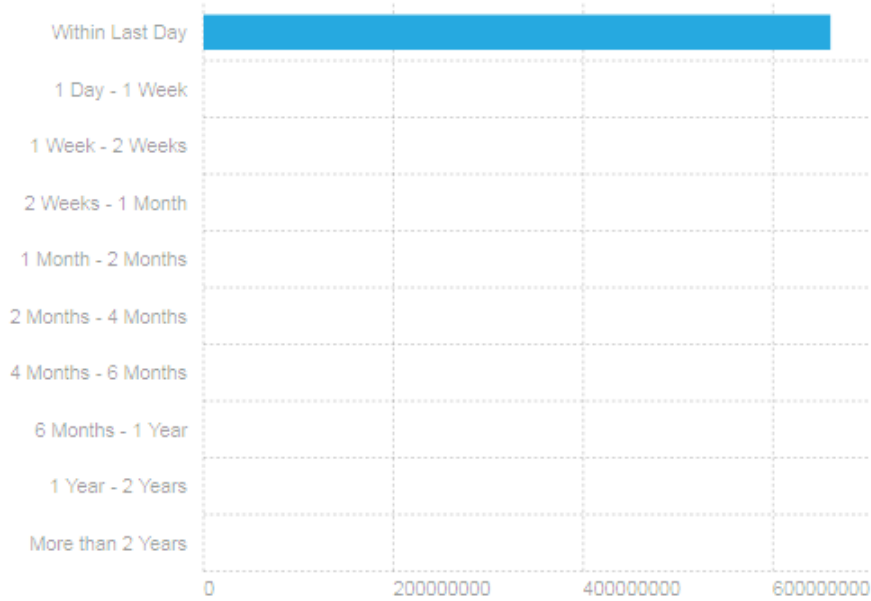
Within Last Day
1 Day - 1 Week
1 Week - 2 Weeks
2 Weeks - 1 Month
1 Month - 2 Months
2 Months - 4 Months
4 Months - 6 Months
6 Months - 1 Year
1 Year - 2 Years
More than 2 Years

0
200000000
400000000
600000000